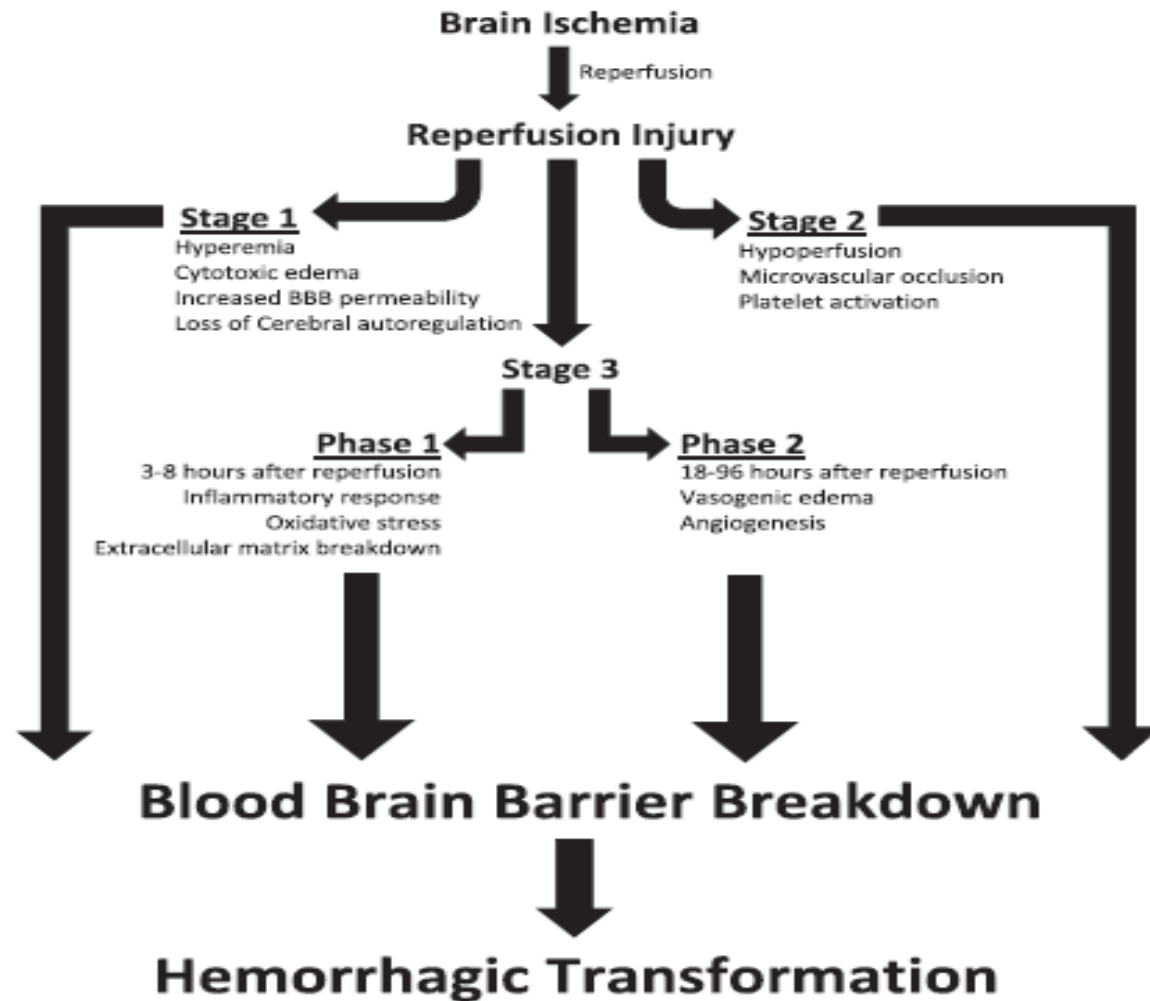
Brain Ischemia

Reperfusion

Reperfusion Injury

Stage 1
Hyperemia
Cytotoxic edema
Increased BBB permeability
Loss of Cerebral autoregulation

Stage 2
Hypoperfusion
Microvascular occlusion
Platelet activation

Stage 3

Phase 1
3-8 hours after reperfusion
Inflammatory response
Oxidative stress
Extracellular matrix breakdown

Phase 2
18-96 hours after reperfusion
Vasogenic edema
Angiogenesis

Blood Brain Barrier Breakdown

Hemorrhagic Transformation